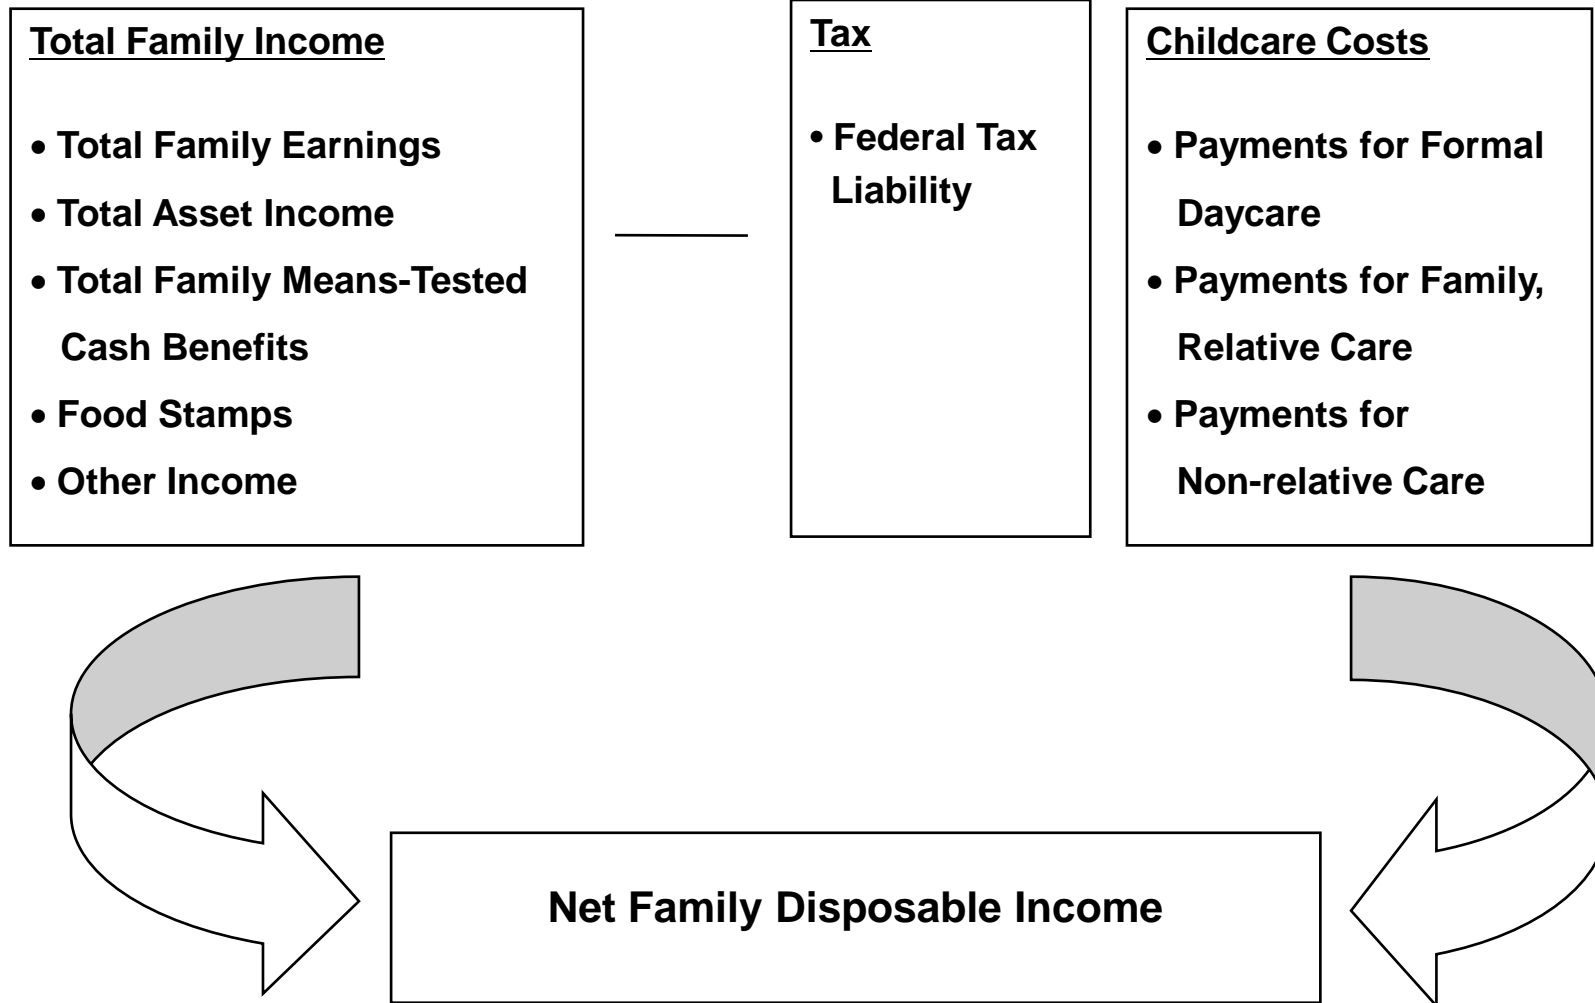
Total Family Income

• Total Family Earnings
• Total Asset Income
• Total Family Means-Tested Cash Benefits
• Food Stamps
• Other Income

—

Tax

• Federal Tax Liability

Childcare Costs

• Payments for Formal Daycare
• Payments for Family, Relative Care
• Payments for Non-relative Care

Net Family Disposable Income